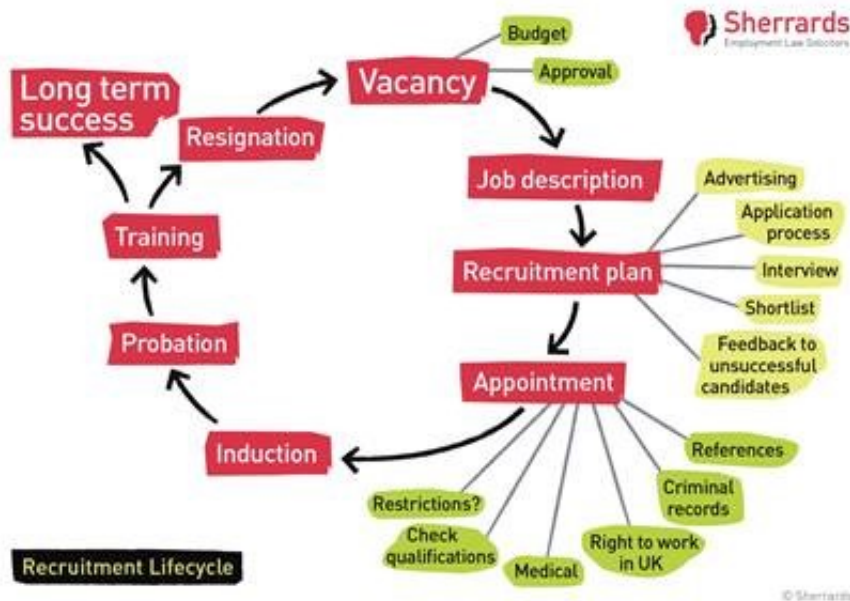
Sherrards
Employment Law Solicitors

Long term success

Resignation

Vacancy

Budget

Approval

Job description

Advertising

Application process

Interview

Shortlist

Feedback to unsuccessful candidates

Recruitment plan

Training

Probation

Appointment

Induction

References

Criminal records

Right to work in UK

Medical

Check qualifications

Restrictions?

Recruitment Lifecycle

© Sherrards